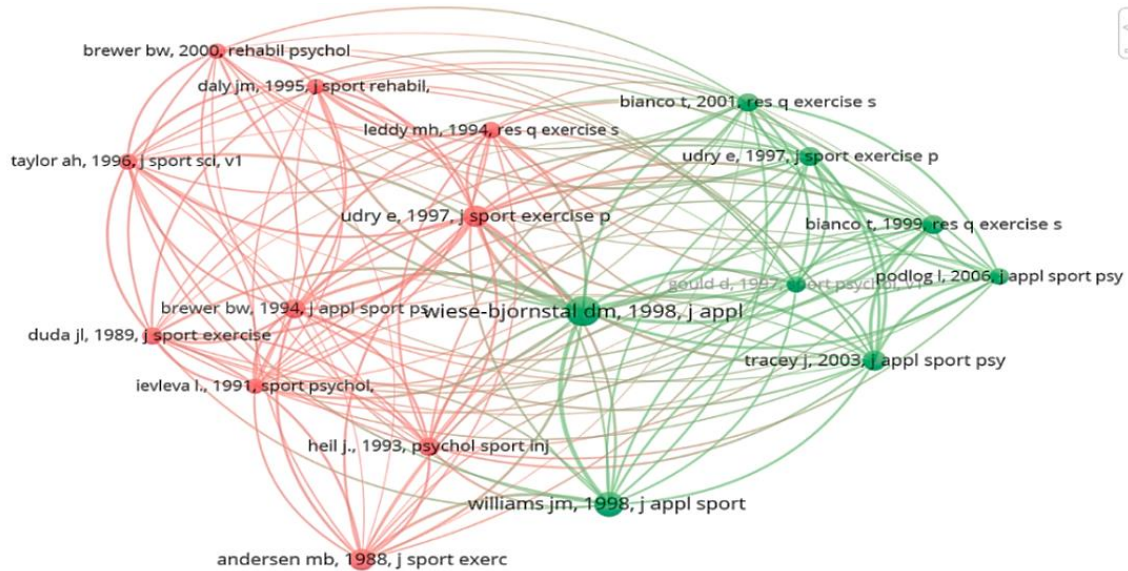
brewer bw, 2000, rehabil psychol
daly jm, 1995, j sport rehabil,
bianco t, 2001, res q exercise s
leddy mh, 1994, res q exercise s
taylor ah, 1996, j sport sci, v1
udry e, 1997, j sport exercise p
udry e, 1997, j sport exercise p
bianco t, 1999, res q exercise s
gould d, 1997, sport psychol, v1
podlog l, 2006, j appl sport psy
brewer bw, 1994, j appl sport ps
wiese-bjornstal dm, 1998, j appl
duda jl, 1989, j sport exercise
tracey j, 2003, j appl sport psy
ievleva l., 1991, sport psychol,
heil j., 1993, psychol sport inj
williams jm, 1998, j appl sport
andersen mb, 1988, j sport exerc